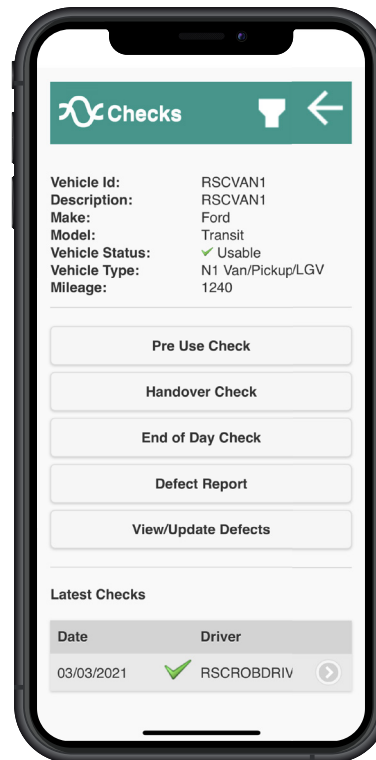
Checks

Vehicle Id: RSCVAN1
Description: RSCVAN1
Make: Ford
Model: Transit
Vehicle Status: ✓ Usable
Vehicle Type: N1 Van/Pickup/LGV
Mileage: 1240

Pre Use Check

Handover Check

End of Day Check

Defect Report

View/Update Defects

Latest Checks

| Date | | Driver |
|---|---|---|
| 03/03/2021 | ✓ | RSCROBDRIV |